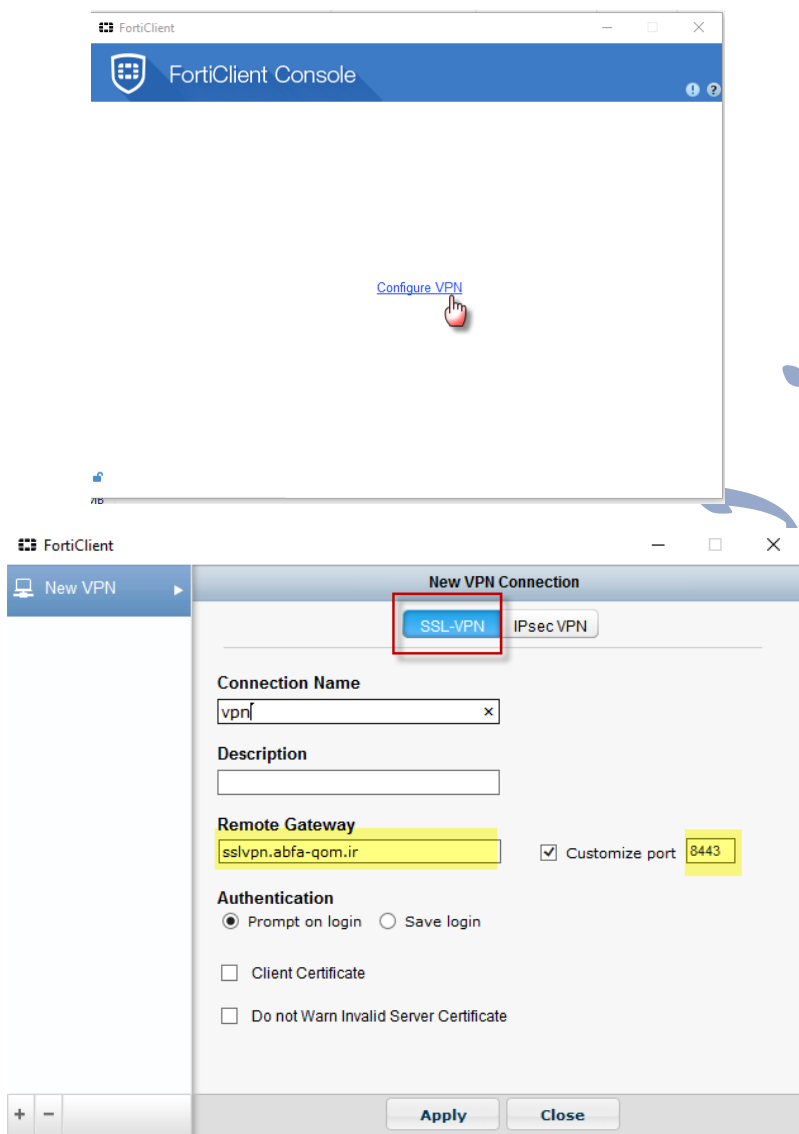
FortiClient

FortiClient Console

Configure VPN

FortiClient

New VPN

New VPN Connection

SSL-VPN IPsec VPN

Connection Name

vpn

Description

Remote Gateway

sslvpn.abfa-qom.ir

Customize port 8443

Authentication

Prompt on login Save login

Client Certificate

Do not Warn Invalid Server Certificate

+ −

Apply Close